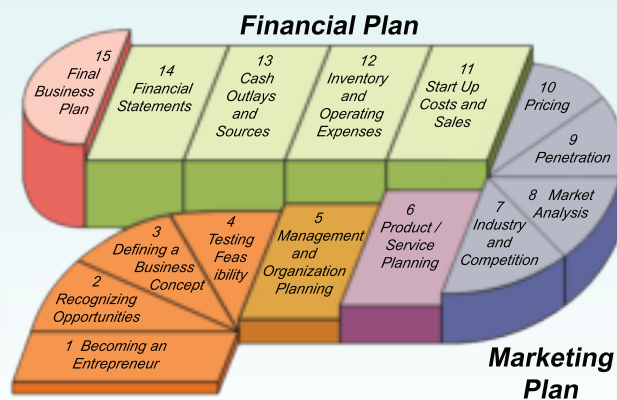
Financial Plan

15 Final Business Plan

14 Financial Statements

13 Cash Outlays and Sources

12 Inventory and Operating Expenses

11 Start Up Costs and Sales

10 Pricing

9 Penetration

8 Market Analysis

7 Industry and Competition

6 Product / Service Planning

5 Management and Organization Planning

4 Testing Feas ibility

3 Defining a Business Concept

2 Recognizing Opportunities

1 Becoming an Entrepreneur

Marketing Plan